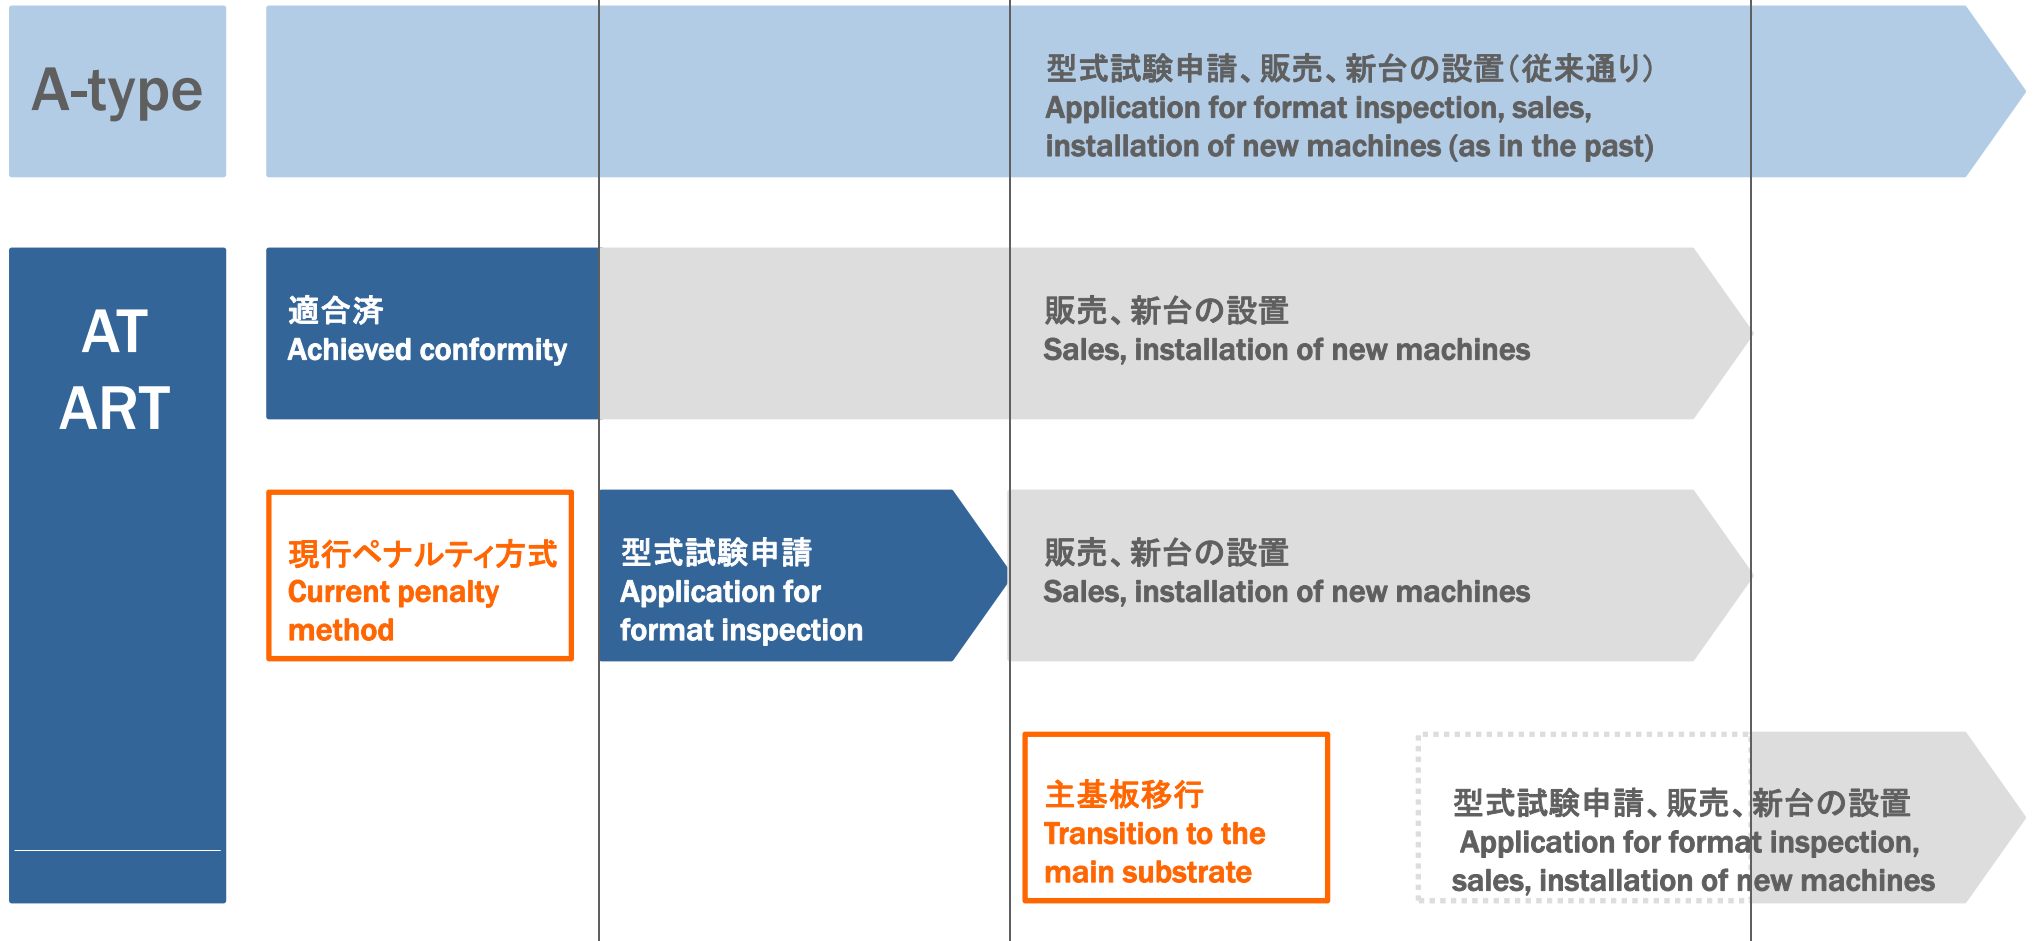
A-type

型式試験申請、販売、新台の設置(従来通り)
Application for format inspection, sales, installation of new machines (as in the past)

AT
ART

適合済
Achieved conformity

販売、新台の設置
Sales, installation of new machines

現行ペナルティ方式
Current penalty method

型式試験申請
Application for format inspection

販売、新台の設置
Sales, installation of new machines

主基板移行
Transition to the main substrate

型式試験申請、販売、新台の設置
Application for format inspection, sales, installation of new machines